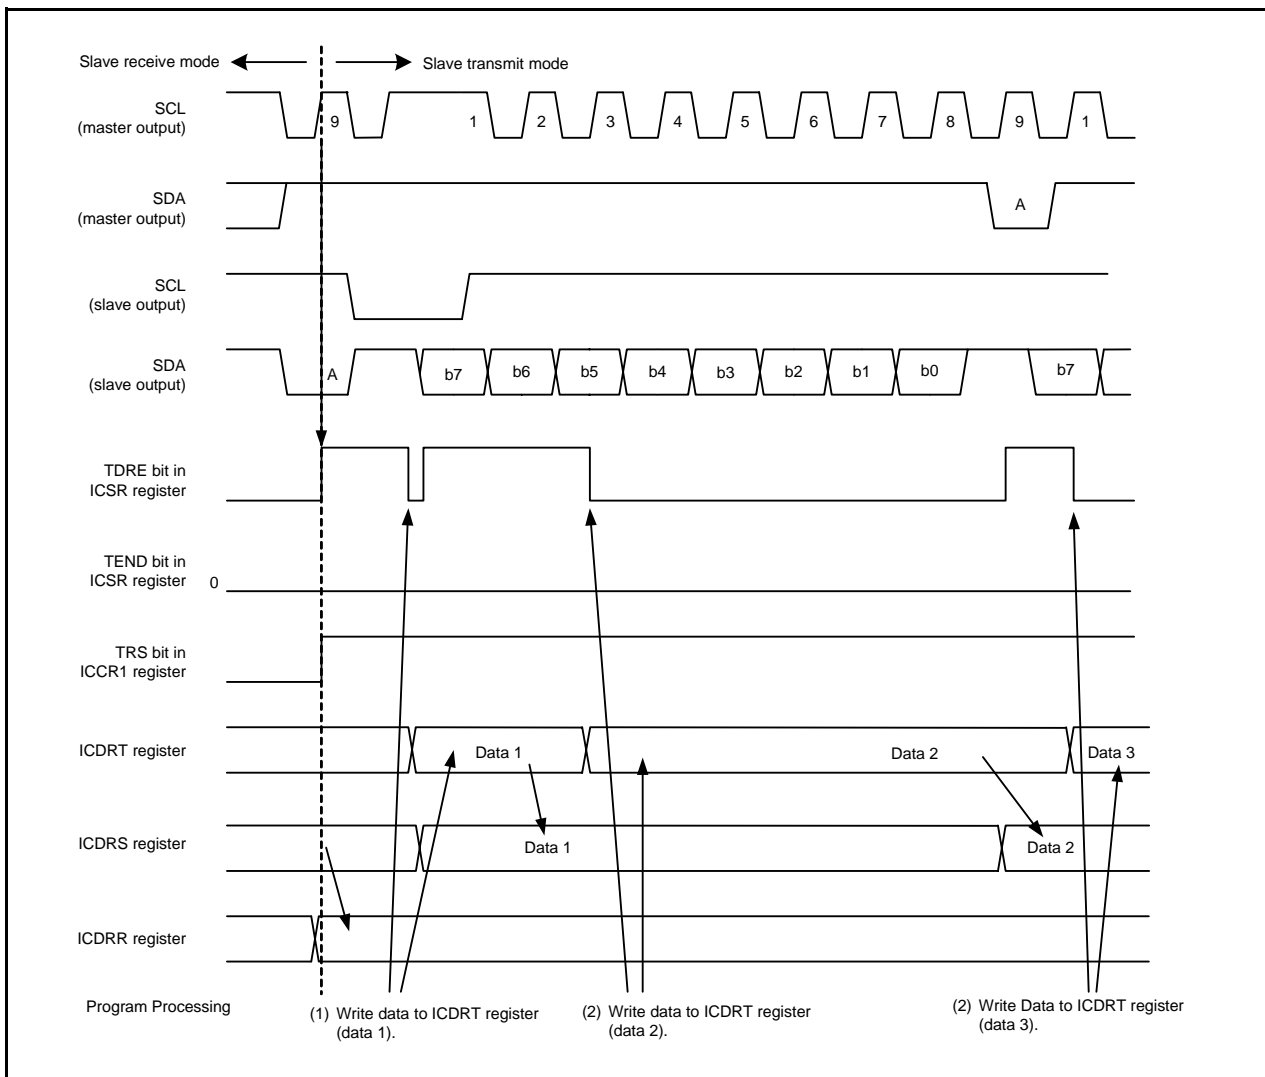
Slave receive mode

Slave transmit mode

SCL (master output)

9

1

2

3

4

5

6

7

8

9

1

SDA (master output)

A

SCL (slave output)

SDA (slave output)

A

b7

b6

b5

b4

b3

b2

b1

b0

b7

TDRE bit in ICSR register

TEND bit in ICSR register

0

TRS bit in ICCR1 register

ICDRT register

Data 1

Data 2

Data 3

ICDRS register

Data 1

Data 2

ICDRR register

Program Processing

(1) Write data to ICDRT register (data 1).

(2) Write data to ICDRT register (data 2).

(2) Write Data to ICDRT register (data 3).